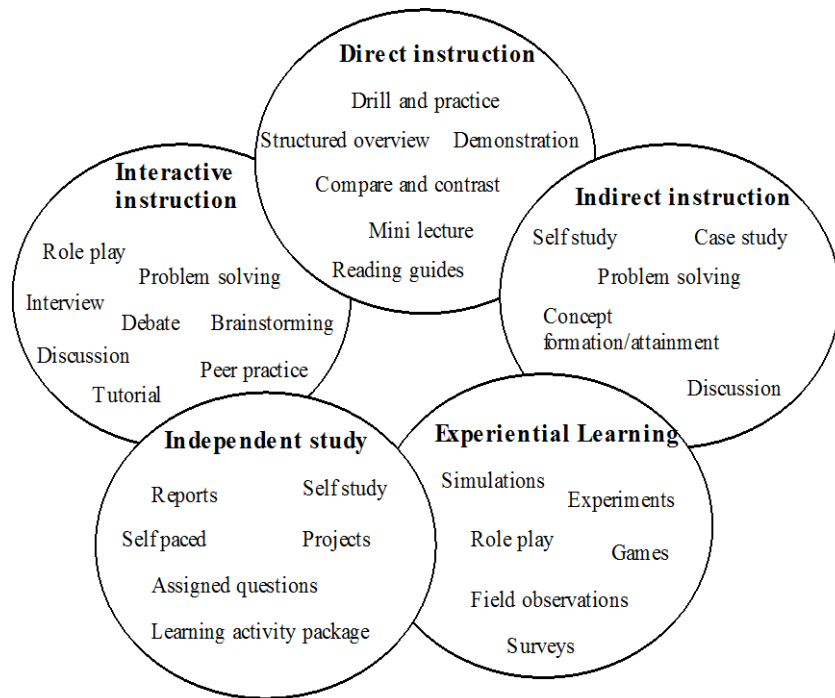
Direct instruction
Drill and practice
Structured overview
Demonstration
Compare and contrast
Mini lecture
Reading guides

Interactive instruction
Role play
Problem solving
Interview
Debate
Brainstorming
Discussion
Peer practice
Tutorial

Indirect instruction
Self study
Case study
Problem solving
Concept formation/attainment
Discussion

Independent study
Reports
Self study
Self paced
Projects
Assigned questions
Learning activity package

Experiential Learning
Simulations
Experiments
Role play
Games
Field observations
Surveys